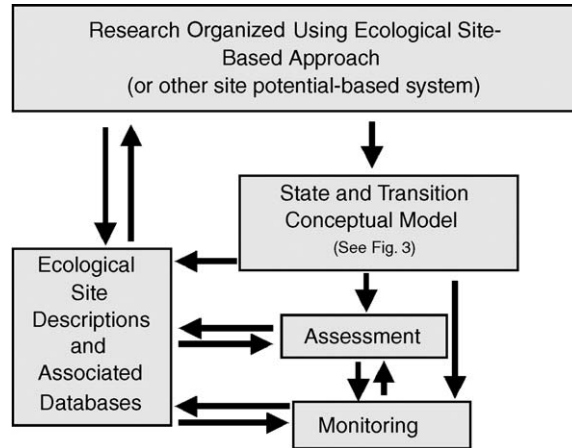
Research Organized Using Ecological Site-Based Approach
(or other site potential-based system)

State and Transition Conceptual Model
(See Fig. 3)

Ecological Site Descriptions and Associated Databases

Assessment

Monitoring